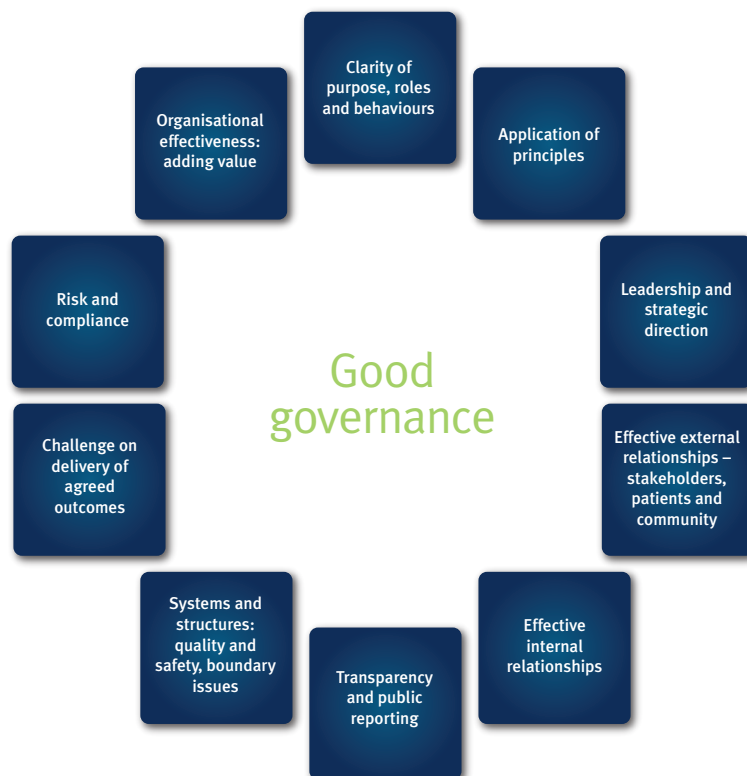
Clarity of purpose, roles and behaviours

Application of principles

Leadership and strategic direction

Effective external relationships – stakeholders, patients and community

Effective internal relationships

Transparency and public reporting

Systems and structures: quality and safety, boundary issues

Challenge on delivery of agreed outcomes

Risk and compliance

Organisational effectiveness: adding value

Good governance